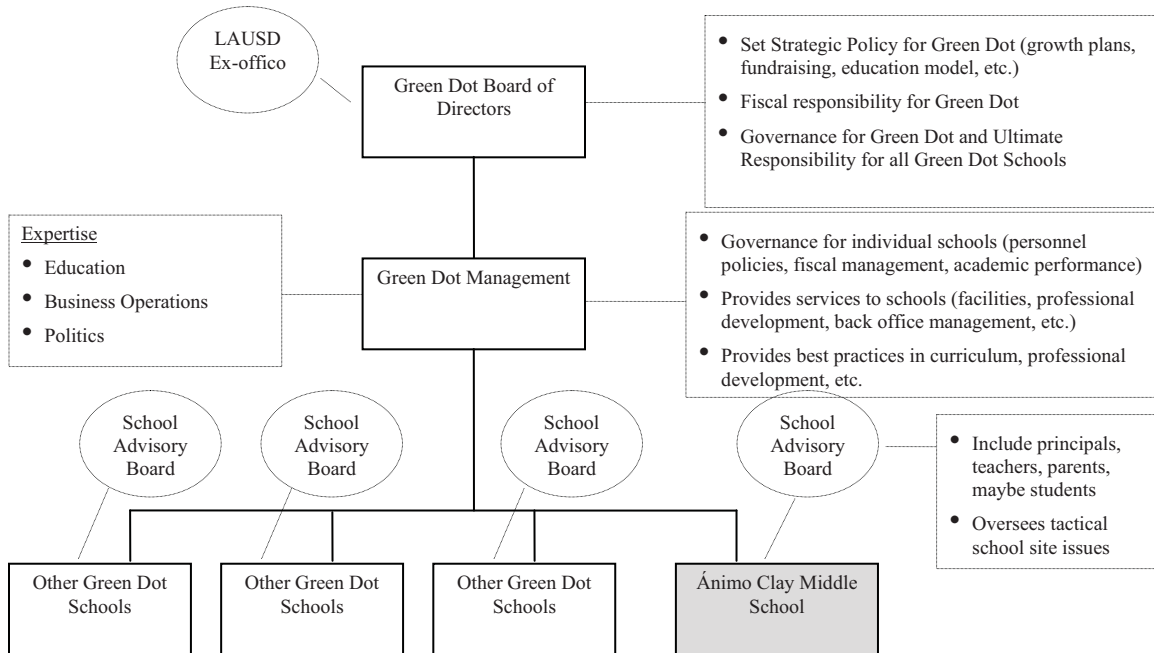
LAUSD Ex-offico

Green Dot Board of Directors

- Set Strategic Policy for Green Dot (growth plans, fundraising, education model, etc.)
- Fiscal responsibility for Green Dot
- Governance for Green Dot and Ultimate Responsibility for all Green Dot Schools

Expertise
- Education
- Business Operations
- Politics

Green Dot Management

- Governance for individual schools (personnel policies, fiscal management, academic performance)
- Provides services to schools (facilities, professional development, back office management, etc.)
- Provides best practices in curriculum, professional development, etc.

School Advisory Board

School Advisory Board

School Advisory Board

School Advisory Board

- Include principals, teachers, parents, maybe students
- Oversees tactical school site issues

Other Green Dot Schools

Other Green Dot Schools

Other Green Dot Schools

Ánimo Clay Middle School